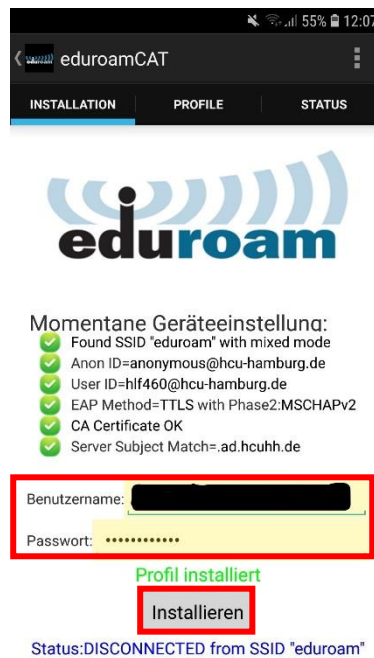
55% 12:07

eduroamCAT

INSTALLATION | PROFILE | STATUS

eduroam

Momentane Geräteeinstellung:
Found SSID "eduroam" with mixed mode
Anon ID=anonymous@hcu-hamburg.de
User ID=hlf460@hcu-hamburg.de
EAP Method=TTLS with Phase2:MSCHAPv2
CA Certificate OK
Server Subject Match=.ad.hcuhh.de

Benutzername: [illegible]
Passwort: ••••••••••••

Profil installiert

Installieren

Status:DISCONNECTED from SSID "eduroam"